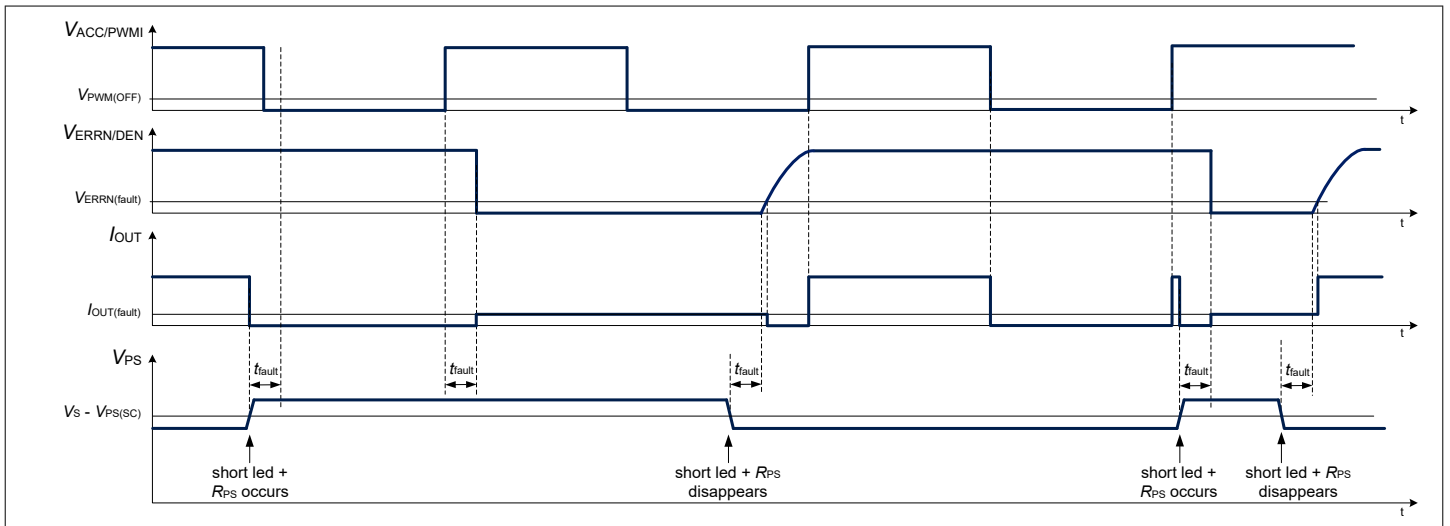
$V_{ACC/PWMI}$

$V_{PWM(OFF)}$

t

$V_{ERRN/DEN}$

$V_{ERRN(fault)}$

t

$I_{OUT}$

$I_{OUT(fault)}$

t

$V_{PS}$

$t_{fault}$

$t_{fault}$

$t_{fault}$

$t_{fault}$

$t_{fault}$

$V_S$ - $V_{PS(SC)}$

short led + $R_{PS}$ occurs

short led + $R_{PS}$ disappears

short led + $R_{PS}$ occurs

short led + $R_{PS}$ disappears

t